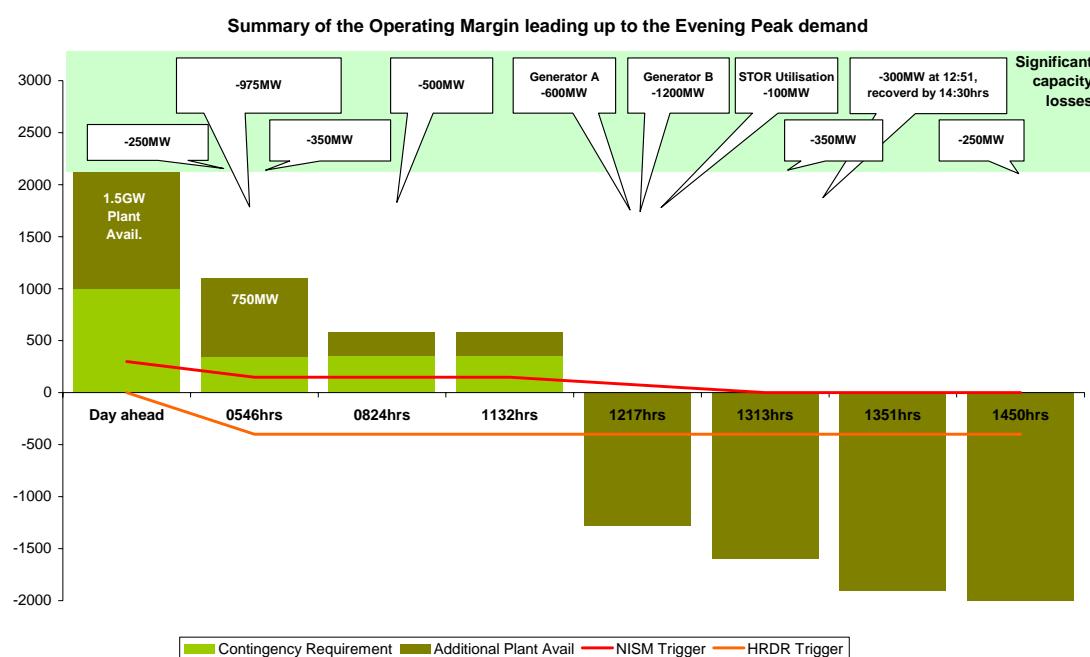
Summary of the Operating Margin leading up to the Evening Peak demand

Significant capacity losses

-250MW

-975MW

-350MW

-500MW

Generator A -600MW

Generator B -1200MW

STOR Utilisation -100MW

-300MW at 12:51, recoverd by 14:30hrs

-350MW

-250MW

1.5GW Plant Avail.

750MW

3000
2500
2000
1500
1000
500
0
-500
-1000
-1500
-2000

Day ahead
0546hrs
0824hrs
1132hrs
1217hrs
1313hrs
1351hrs
1450hrs

Contingency Requirement
Additional Plant Avail
NISM Trigger
HRDR Trigger